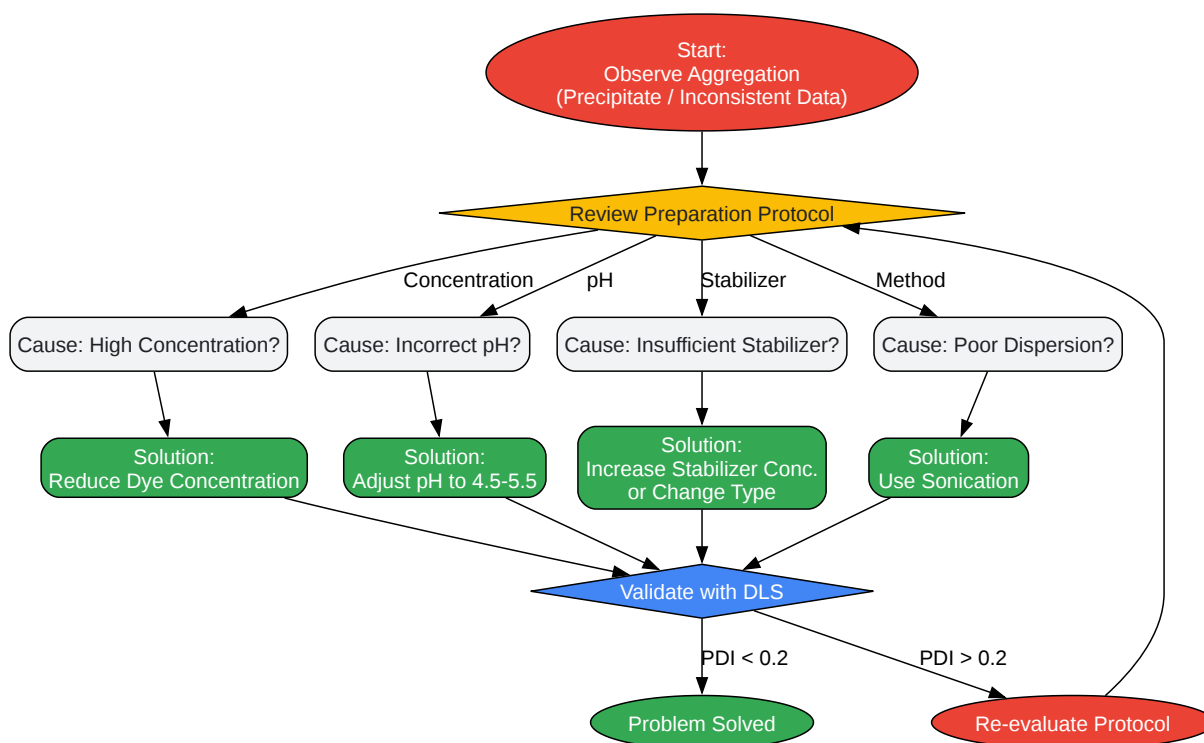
Start:
Observe Aggregation
(Precipitate / Inconsistent Data)

Review Preparation Protocol

Concentration

pH

Stabilizer

Method

Cause: High Concentration?

Cause: Incorrect pH?

Cause: Insufficient Stabilizer?

Cause: Poor Dispersion?

Solution:
Reduce Dye Concentration

Solution:
Adjust pH to 4.5-5.5

Solution:
Increase Stabilizer Conc.
or Change Type

Solution:
Use Sonication

Validate with DLS

PDI < 0.2

PDI > 0.2

Problem Solved

Re-evaluate Protocol